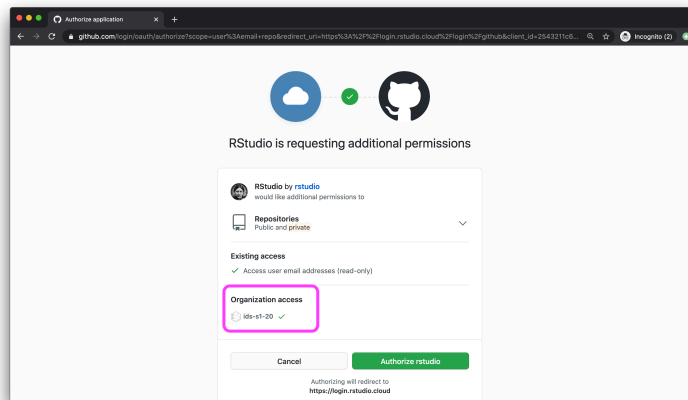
Authorize application

github.com/login/oauth/authorize?scope=user%3Aemail+repo&redirect_uri=https%3A%2F%2Flogin.rstudio.cloud%2Flogin%2Fgithub&client_id=2543211c6...

Incognito (2)

RStudio is requesting additional permissions

RStudio by rstudio
would like additional permissions to

Repositories
Public and private

Existing access
✓ Access user email addresses (read-only)

Organization access
ids-s1-20 ✓

Cancel
Authorize rstudio

Authorizing will redirect to
https://login.rstudio.cloud